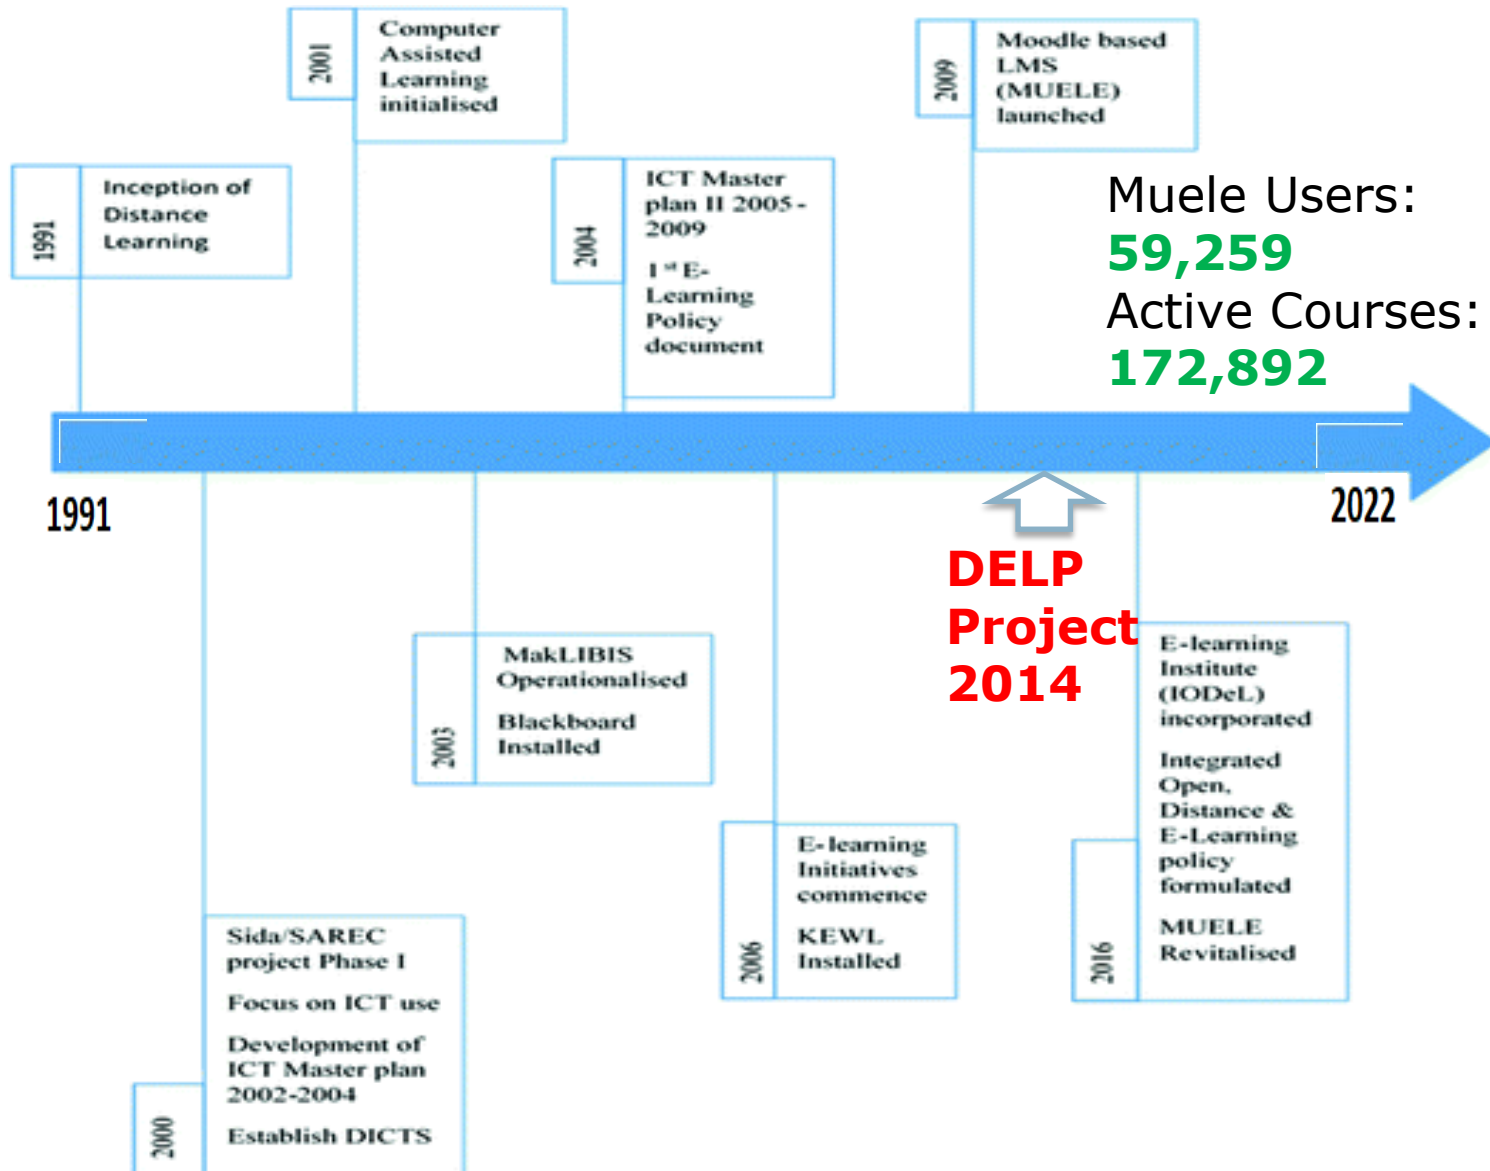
2001

Computer Assisted Learning initialised

2009

Moodle based LMS (MUELE) launched

1991

Inception of Distance Learning

2004

ICT Master plan II 2005 - 2009

1st E-Learning Policy document

Muele Users:
59,259
Active Courses:
172,892

1991

2022

DELP
Project
2014

2003

MakLIBIS Operationalised

Blackboard Installed

E-learning Institute (IODeL) incorporated

Integrated Open, Distance & E-Learning policy formulated

MUELE Revitalised

2016

2006

E-learning Initiatives commence

KEWL Installed

Sida/SAREC project Phase I

Focus on ICT use

Development of ICT Master plan 2002-2004

Establish DICTS

2000